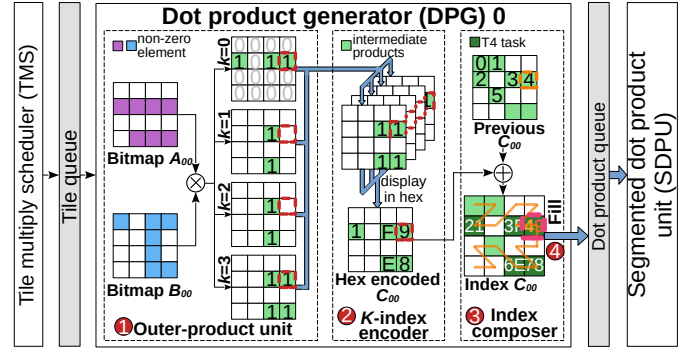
Tile multiply scheduler (TMS)

Tile queue

Dot product generator (DPG) 0

non-zero element

k=0

0 0 0 0
1 1 1 1

k=1

1

1

k=2

1

1

k=3

1

1 1

Bitmap $A_{00}$

Bitmap $B_{00}$

1 Outer-product unit

intermediate products

1

1 1

1 1

display in hex

1 F 9

E 8

Hex encoded $C_{00}$

2 K-index encoder

T4 task

0 1
2 3 4
5

Previous $C_{00}$

Fill

21 3F 49
6E 78

Index $C_{00}$

3 Index composer

4

Dot product queue

Segmented dot product unit (SDPU)